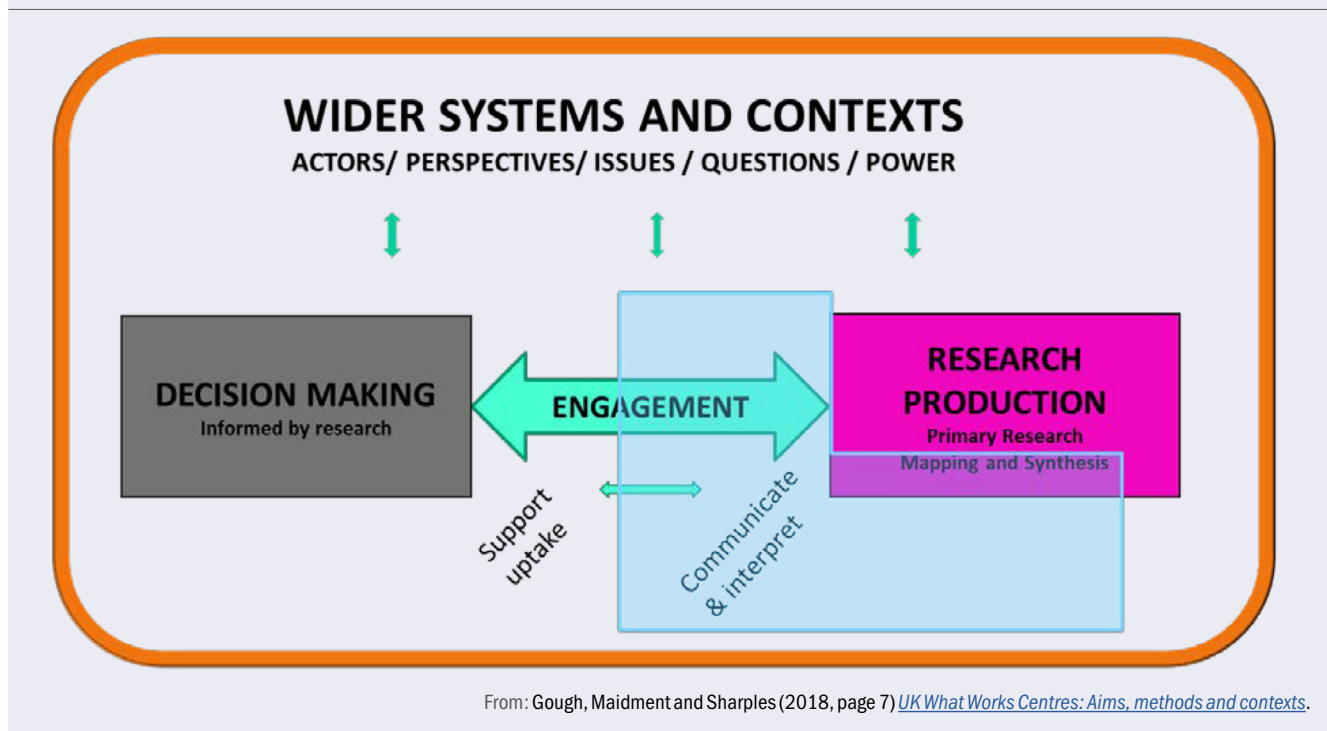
WIDER SYSTEMS AND CONTEXTS
ACTORS/ PERSPECTIVES/ ISSUES / QUESTIONS / POWER

DECISION MAKING
Informed by research

ENGAGEMENT

RESEARCH PRODUCTION
Primary Research
Mapping and Synthesis

Support uptake

Communicate & interpret

From: Gough, Maidment and Sharples (2018, page 7) UK What Works Centres: Aims, methods and contexts.